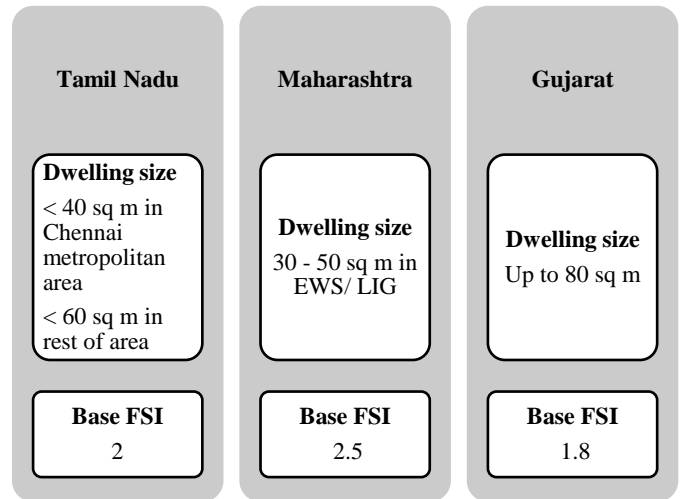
Tamil Nadu

Dwelling size

< 40 sq m in Chennai metropolitan area

< 60 sq m in rest of area

Base FSI

2

Maharashtra

Dwelling size

30 - 50 sq m in EWS/ LIG

Base FSI

2.5

Gujarat

Dwelling size

Up to 80 sq m

Base FSI

1.8